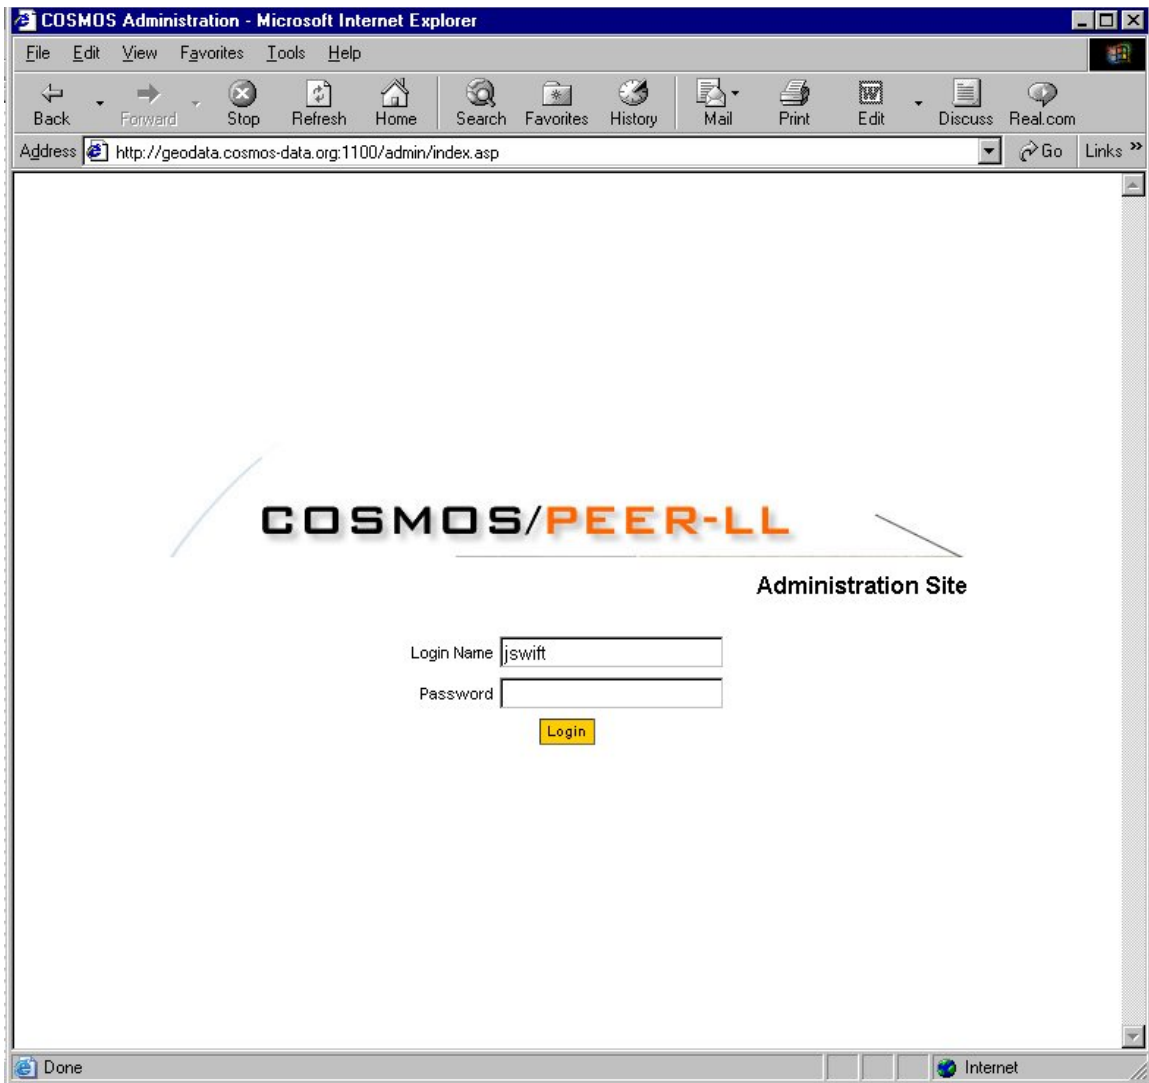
COSMOS Administration - Microsoft Internet Explorer

File Edit View Favorites Tools Help

Back Forward Stop Refresh Home Search Favorites History Mail Print Edit Discuss Real.com

Address http://geodata.cosmos-data.org:1100/admin/index.asp Go Links »

COSMOS/PEER-LL

Administration Site

Login Name jswift

Password

Login

Done Internet